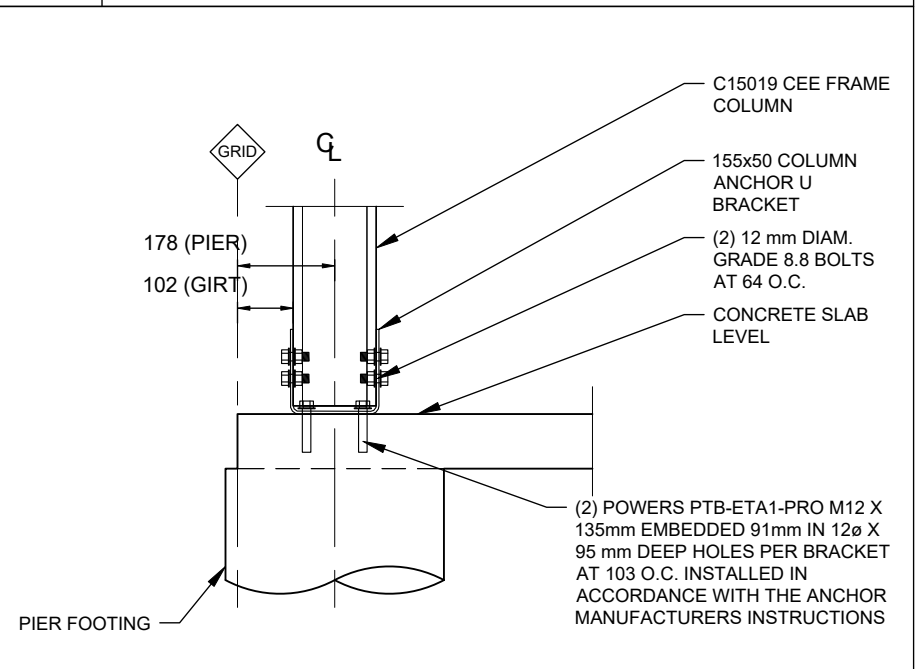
C15019 CEE FRAME COLUMN

GRID

CL

155x50 COLUMN ANCHOR U BRACKET

178 (PIER)

102 (GIRT)

(2) 12 mm DIAM. GRADE 8.8 BOLTS AT 64 O.C.

CONCRETE SLAB LEVEL

(2) POWERS PTB-ETA1-PRO M12 X 135mm EMBEDDED 91mm IN 12ø X 95 mm DEEP HOLES PER BRACKET AT 103 O.C. INSTALLED IN ACCORDANCE WITH THE ANCHOR MANUFACTURERS INSTRUCTIONS

PIER FOOTING